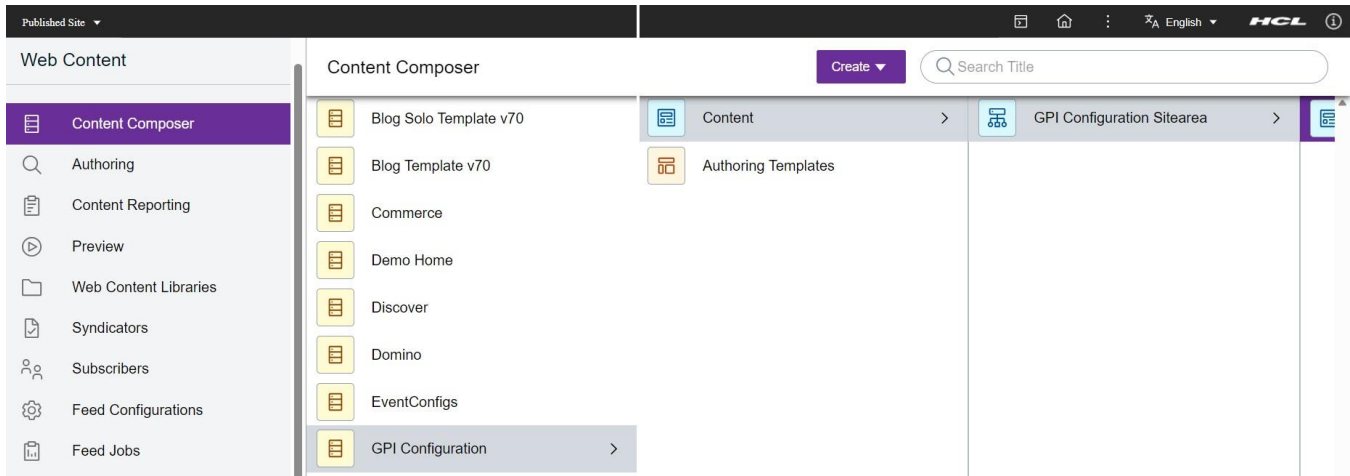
Published Site ▾

English ▾ HCL

Web Content

Content Composer
Authoring
Content Reporting
Preview
Web Content Libraries
Syndicators
Subscribers
Feed Configurations
Feed Jobs

Content Composer

Create ▾

Search Title

Blog Solo Template v70
Blog Template v70
Commerce
Demo Home
Discover
Domino
EventConfigs
GPI Configuration >

Content >
Authoring Templates

GPI Configuration Sitearea >